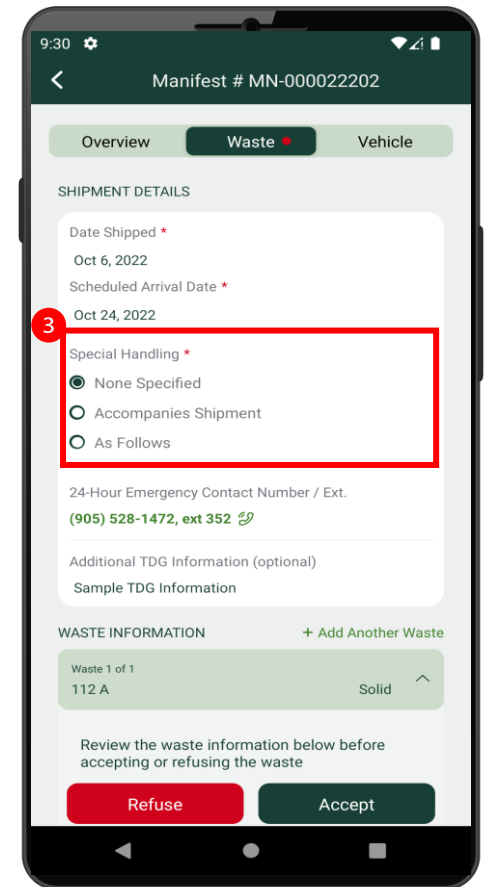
9:30

Manifest # MN-000022202

Overview
Waste
Vehicle

SHIPMENT DETAILS

Date Shipped *
Oct 6, 2022

Scheduled Arrival Date *
Oct 24, 2022

3

Special Handling *
None Specified
Accompanies Shipment
As Follows

24-Hour Emergency Contact Number / Ext.
(905) 528-1472, ext 352

Additional TDG Information (optional)
Sample TDG Information

WASTE INFORMATION
+ Add Another Waste

Waste 1 of 1
112 A
Solid

Review the waste information below before accepting or refusing the waste

Refuse
Accept